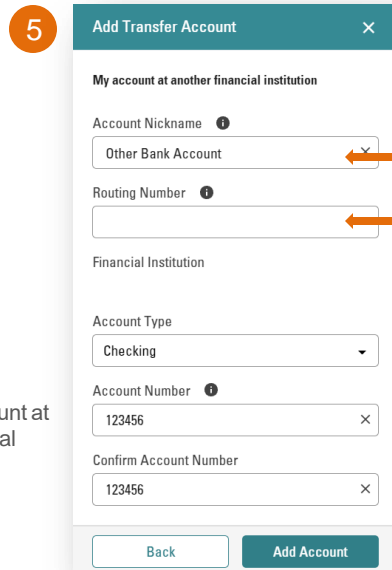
5

Add Transfer Account ×

My account at another financial institution

Account Nickname

Other Bank Account ×

Routing Number

Financial Institution

Account Type

Checking

Account Number

123456 ×

Confirm Account Number

123456 ×

Back

Add Account

unt at
al